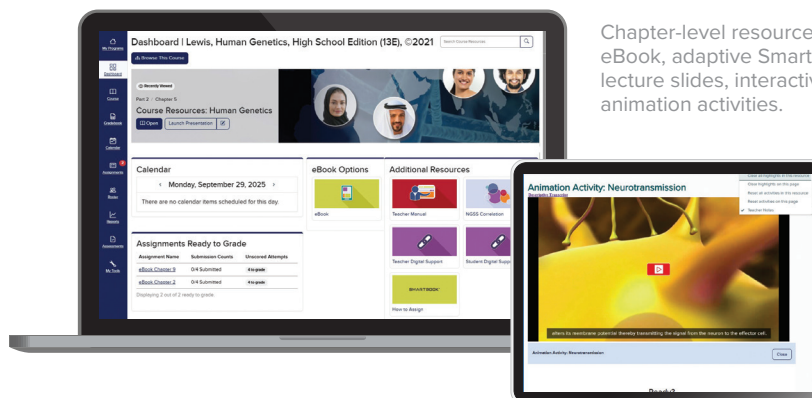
Chapter-level resource
eBook, adaptive Smart
lecture slides, interactiv
animation activities.

My Programs
Dashboard
Course
Gradebook
Calendar
Assignments
Books
Reports
Assessments
My Tools

Dashboard | Lewis, Human Genetics, High School Edition (13E), ©2021
Search Course Resources
Browse This Course

Recently Viewed
Part 2 · Chapter 5
Course Resources: Human Genetics
Open Launch Presentation

Calendar
‹ Monday, September 29, 2025 ›
There are no calendar items scheduled for this day.

eBook Options
eBook

Additional Resources
Teacher Manual
NGSS Correlation
Teacher Digital Support
Student Digital Supp
SMARTBOOK
How to Assign

Assignments Ready to Grade
| Assignment Name | Submission Counts | Unscored Attempts |
|---|---|---|
| eBook Chapter 9 | 0/4 Submitted | 4 to grade |
| eBook Chapter 2 | 0/4 Submitted | 4 to grade |
Displaying 2 out of 2 ready to grade

Animation Activity: Neurotransmission
Clear all highlights in this resource
Clear highlights on this page
Reset all activities in this resource
Reset activities on this page
Teacher Notes
alters its membrane potential thereby transmitting the signal from the neuron to the effector cell.
Animation Activity: Neurotransmission
Close
Ready?